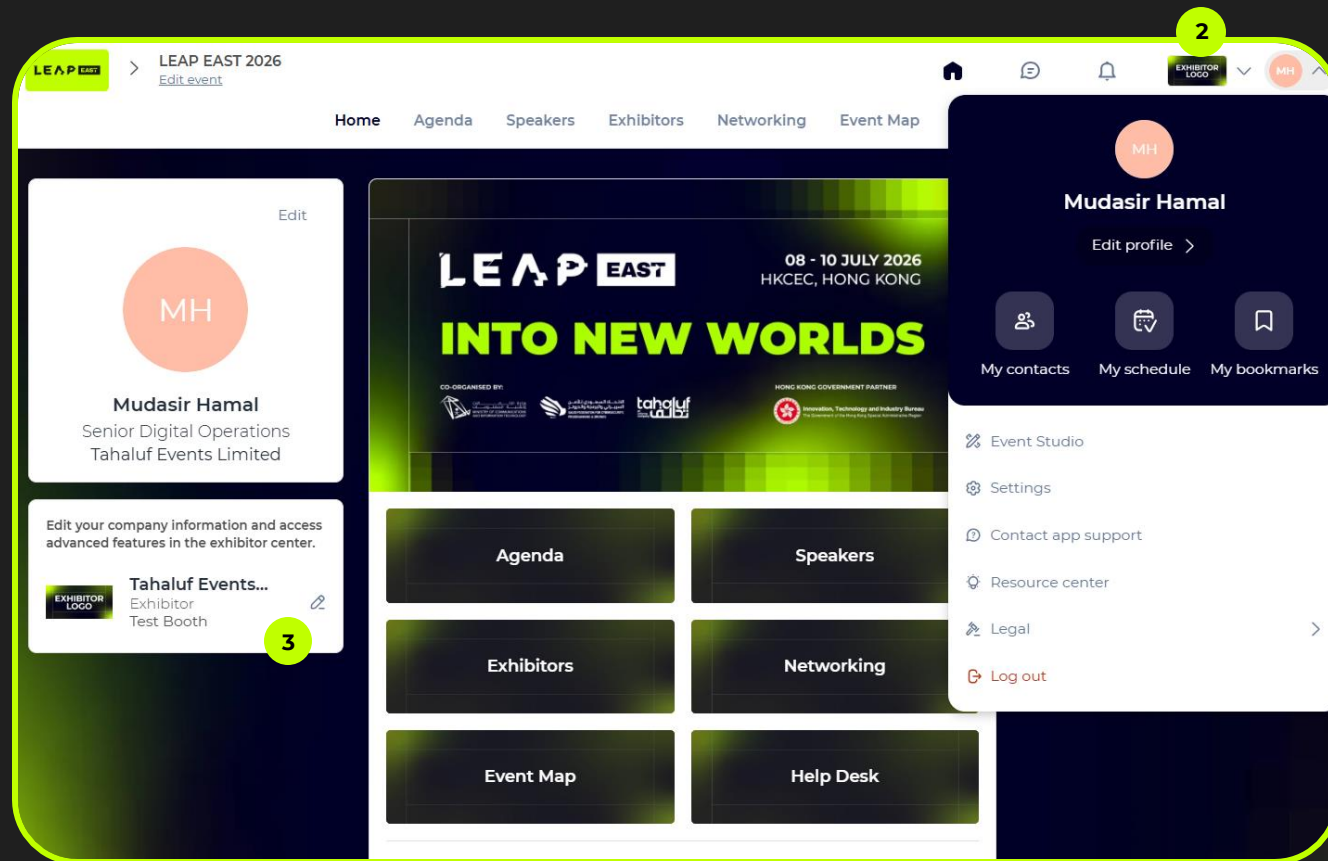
LEAP EAST

LEAP EAST 2026
Edit event

2

EXHIBITOR LOGO

MH

Home Agenda Speakers Exhibitors Networking Event Map

Edit

MH

Mudasir Hamal
Senior Digital Operations
Tahaluf Events Limited

Edit your company information and access advanced features in the exhibitor center.

EXHIBITOR LOGO
Tahaluf Events...
Exhibitor
Test Booth

3

LEAP EAST
08 - 10 JULY 2026
HKCEC, HONG KONG
INTO NEW WORLDS
CO-ORGANISED BY:
tahaluf
HONG KONG GOVERNMENT PARTNER
Innovation, Technology and Industry Bureau

Agenda
Speakers
Exhibitors
Networking
Event Map
Help Desk

MH
Mudasir Hamal
Edit profile
My contacts
My schedule
My bookmarks
Event Studio
Settings
Contact app support
Resource center
Legal
Log out